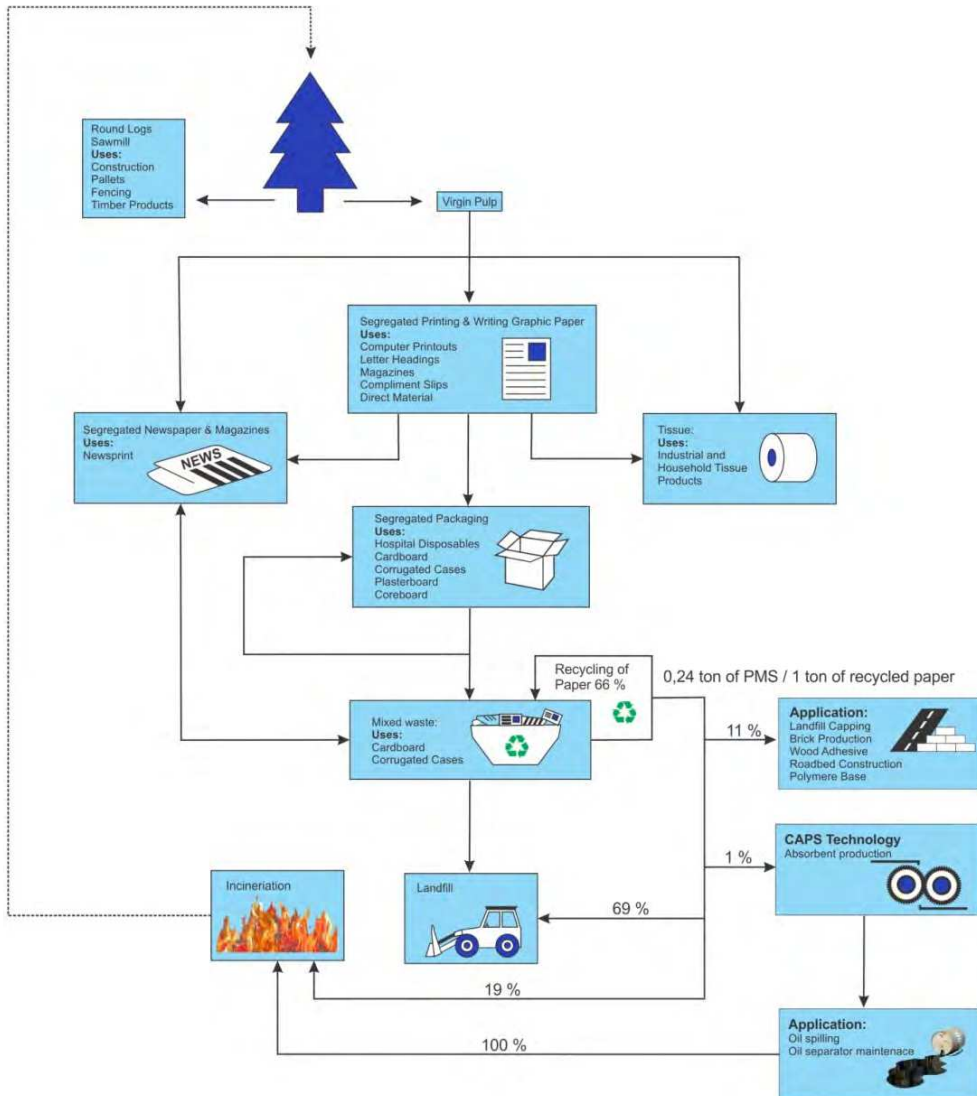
Round Logs
Sawmill
Uses:
Construction
Pallets
Fencing
Timber Products

Virgin Pulp

Segregated Printing & Writing Graphic Paper
Uses:
Computer Printouts
Letter Headings
Magazines
Compliment Slips
Direct Material

Segregated Newspaper & Magazines
Uses:
Newsprint

NEWS

Tissue:
Uses:
Industrial and Household Tissue Products

Segregated Packaging
Uses:
Hospital Disposables
Cardboard
Corrugated Cases
Plasterboard
Coreboard

Recycling of Paper 66 %

0,24 ton of PMS / 1 ton of recycled paper

Mixed waste:
Uses:
Cardboard
Corrugated Cases

11 %

Application:
Landfill Capping
Brick Production
Wood Adhesive
Roadbed Construction
Polymere Base

1 %

CAPS Technology
Absorbent production

Incinieration

Landfill

69 %

19 %

Application:
Oil spilling
Oil separator maintenace

100 %